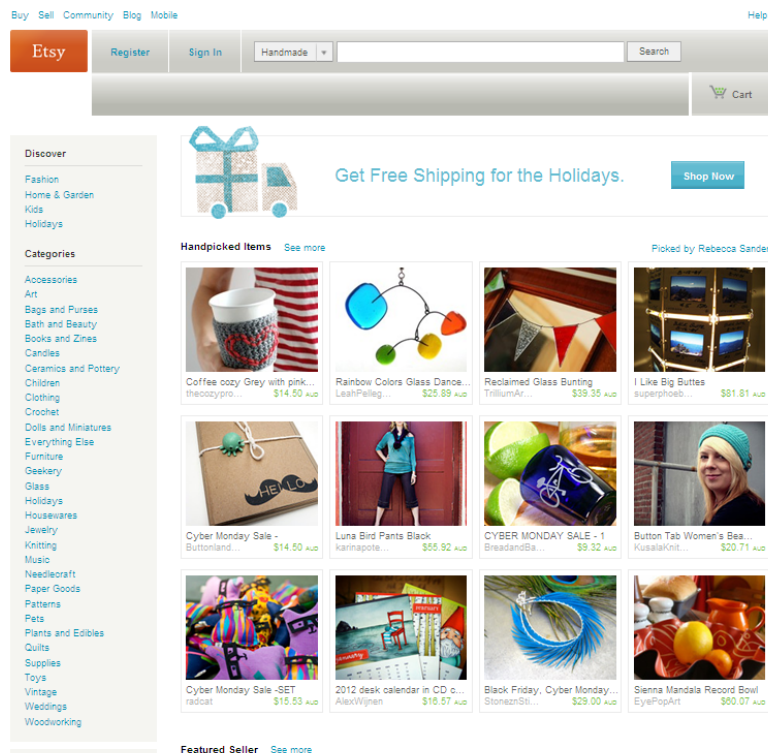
Buy Sell Community Blog Mobile

Help

Etsy

Register Sign In Handmade Search

Cart

Discover

Fashion
Home & Garden
Kids
Holidays

Categories

Accessories
Art
Bags and Purses
Bath and Beauty
Books and Zines
Candles
Ceramics and Pottery
Children
Clothing
Crochet
Dolls and Miniatures
Everything Else
Furniture
Geekery
Glass
Holidays
Housewares
Jewelry
Knitting
Music
Needlecraft
Paper Goods
Patterns
Pets
Plants and Edibles
Quilts
Supplies
Toys
Vintage
Weddings
Woodworking

Get Free Shipping for the Holidays.

Shop Now

Handpicked Items See more

Picked by Rebecca Sander

Coffee cozy Grey with pink... thecozypro... $14.50 AUD

Rainbow Colors Glass Dance... LeahPelleg... $25.89 AUD

Reclaimed Glass Bunting TrilliumAr... $39.35 AUD

I Like Big Buttes superphoeb... $81.81 AUD

HELLO

Cyber Monday Sale - Buttonland... $14.50 AUD

Luna Bird Pants Black karinapote... $55.92 AUD

CYBER MONDAY SALE - 1 BreadandBa... $9.32 AUD

Button Tab Women's Bea... KusalaKnit... $20.71 AUD

Cyber Monday Sale -SET radcat $15.53 AUD

2012 desk calendar in CD c... AlexWijnen $16.57 AUD

Black Friday, Cyber Monday... StoneznSti... $29.00 AUD

Sienna Mandala Record Bowl EyePopArt $60.07 AUD

Featured Seller See more